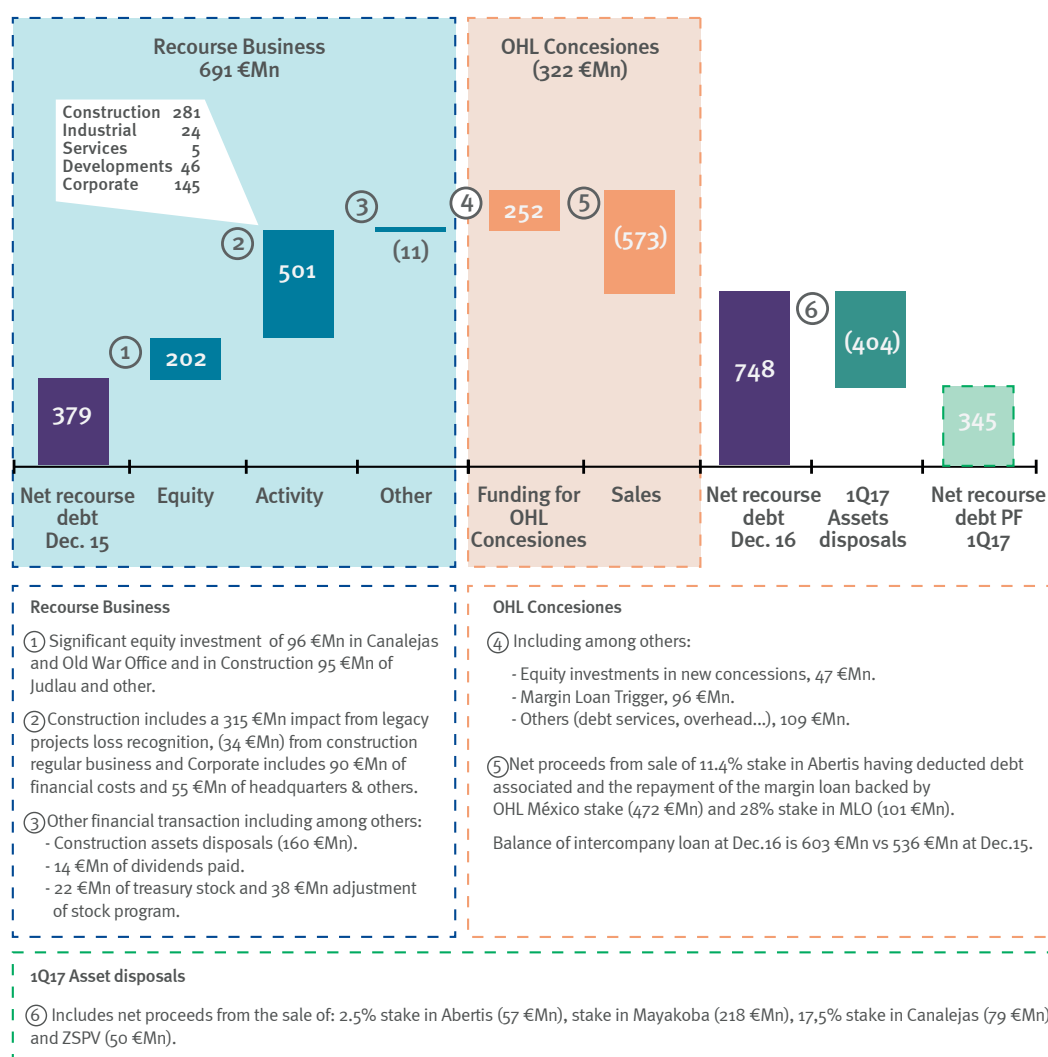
Recourse Business
691 €Mn

OHL Concesiones
(322 €Mn)

| Construction | 281 |
|---|---|
| Industrial | 24 |
| Services | 5 |
| Developments | 46 |
| Corporate | 145 |

379
1 202
2 501
3 (11)
4 252
5 (573)
748
6 (404)
345

Net recourse debt Dec. 15
Equity
Activity
Other
Funding for OHL Concesiones
Sales
Net recourse debt Dec. 16
1Q17 Assets disposals
Net recourse debt PF 1Q17

Recourse Business

1 Significant equity investment of 96 €Mn in Canalejas and Old War Office and in Construction 95 €Mn of Judlau and other.

2 Construction includes a 315 €Mn impact from legacy projects loss recognition, (34 €Mn) from construction regular business and Corporate includes 90 €Mn of financial costs and 55 €Mn of headquarters & others.

3 Other financial transaction including among others:
- Construction assets disposals (160 €Mn).
- 14 €Mn of dividends paid.
- 22 €Mn of treasury stock and 38 €Mn adjustment of stock program.

OHL Concesiones

4 Including among others:
- Equity investments in new concessions, 47 €Mn.
- Margin Loan Trigger, 96 €Mn.
- Others (debt services, overhead...), 109 €Mn.

5 Net proceeds from sale of 11.4% stake in Abertis having deducted debt associated and the repayment of the margin loan backed by OHL México stake (472 €Mn) and 28% stake in MLO (101 €Mn).

Balance of intercompany loan at Dec.16 is 603 €Mn vs 536 €Mn at Dec.15.

1Q17 Asset disposals

6 Includes net proceeds from the sale of: 2.5% stake in Abertis (57 €Mn), stake in Mayakoba (218 €Mn), 17,5% stake in Canalejas (79 €Mn) and ZSPV (50 €Mn).